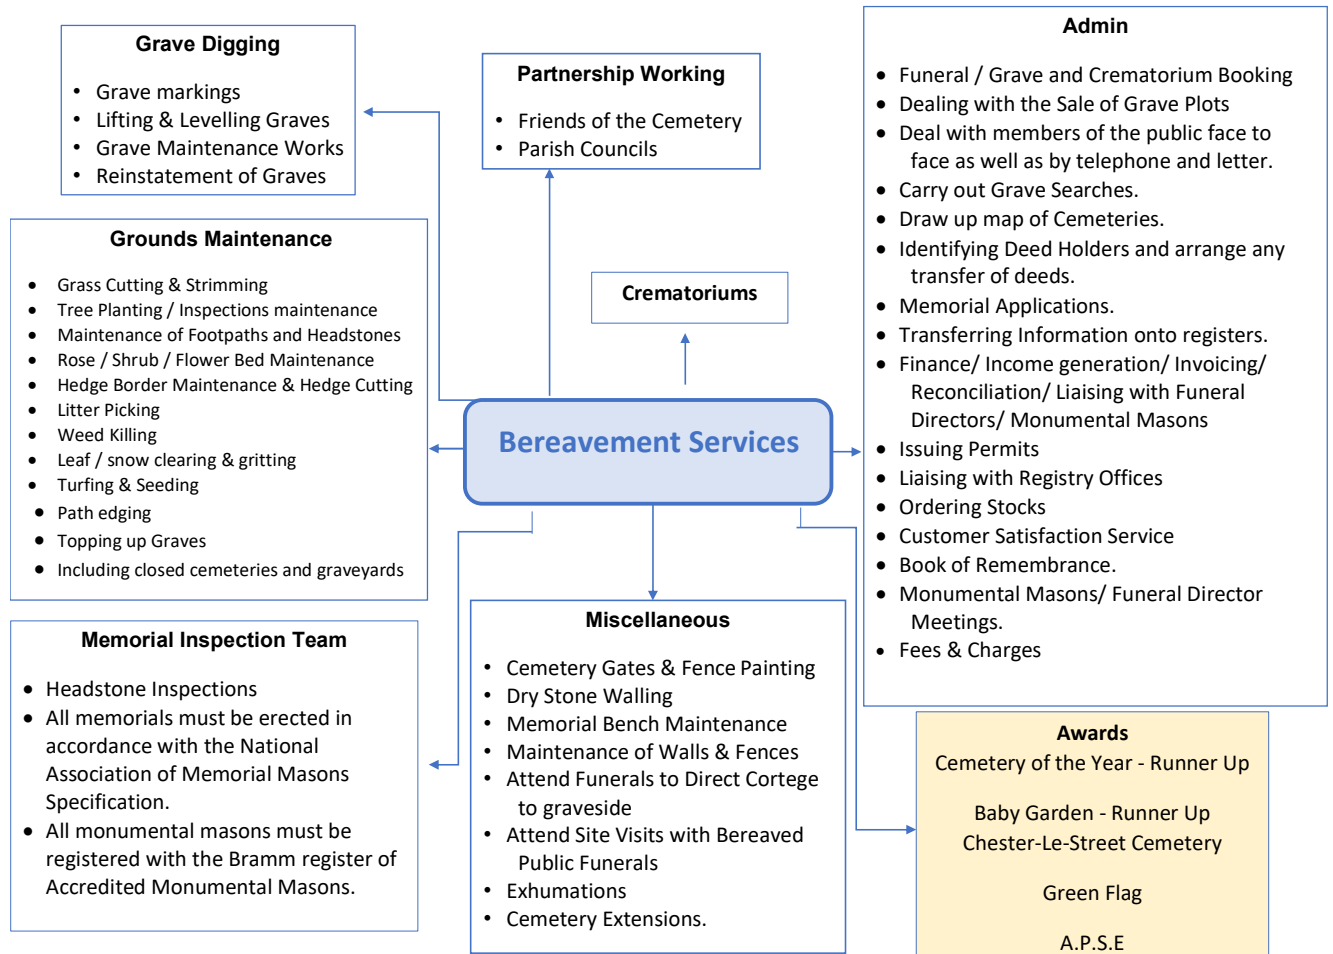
Grave Digging

- Grave markings
- Lifting & Levelling Graves
- Grave Maintenance Works
- Reinstatement of Graves

Partnership Working

- Friends of the Cemetery
- Parish Councils

Admin

- Funeral / Grave and Crematorium Booking
- Dealing with the Sale of Grave Plots
- Deal with members of the public face to face as well as by telephone and letter.
- Carry out Grave Searches.
- Draw up map of Cemeteries.
- Identifying Deed Holders and arrange any transfer of deeds.
- Memorial Applications.
- Transferring Information onto registers.
- Finance/ Income generation/ Invoicing/ Reconciliation/ Liaising with Funeral Directors/ Monumental Masons
- Issuing Permits
- Liaising with Registry Offices
- Ordering Stocks
- Customer Satisfaction Service
- Book of Remembrance.
- Monumental Masons/ Funeral Director Meetings.
- Fees & Charges

Grounds Maintenance

- Grass Cutting & Strimming
- Tree Planting / Inspections maintenance
- Maintenance of Footpaths and Headstones
- Rose / Shrub / Flower Bed Maintenance
- Hedge Border Maintenance & Hedge Cutting
- Litter Picking
- Weed Killing
- Leaf / snow clearing & gritting
- Turfing & Seeding
- Path edging
- Topping up Graves
- Including closed cemeteries and graveyards

Crematoriums

Bereavement Services

Memorial Inspection Team

- Headstone Inspections
- All memorials must be erected in accordance with the National Association of Memorial Masons Specification.
- All monumental masons must be registered with the Bramm register of Accredited Monumental Masons.

Miscellaneous

- Cemetery Gates & Fence Painting
- Dry Stone Walling
- Memorial Bench Maintenance
- Maintenance of Walls & Fences
- Attend Funerals to Direct Cortege to graveside
- Attend Site Visits with Bereaved Public Funerals
- Exhumations
- Cemetery Extensions.

Awards
Cemetery of the Year - Runner Up

Baby Garden - Runner Up
Chester-Le-Street Cemetery

Green Flag

A.P.S.E